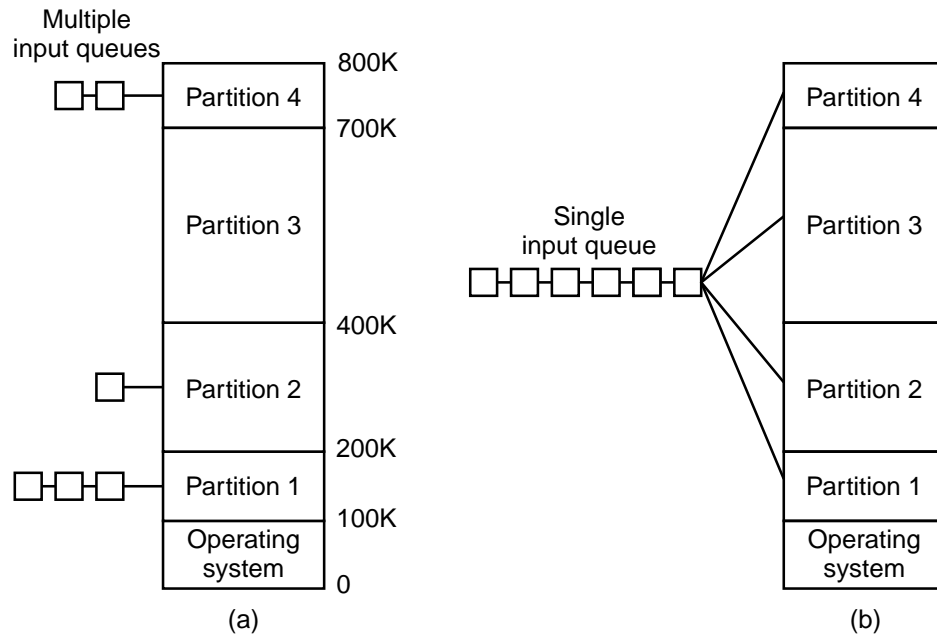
Multiple input queues

800K

Partition 4

700K

Partition 3

400K

Partition 2

200K

Partition 1

100K

Operating system

0

(a)

Single input queue

Partition 4

Partition 3

Partition 2

Partition 1

Operating system

(b)